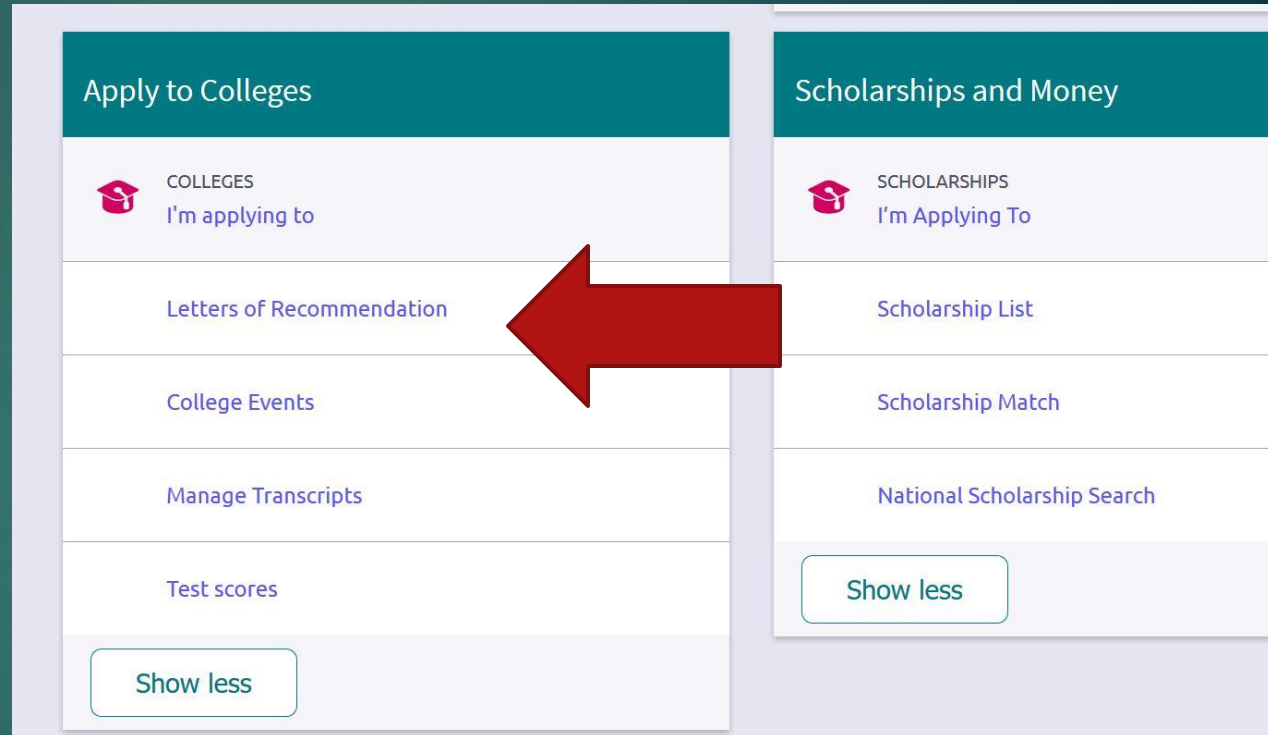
Apply to Colleges

COLLEGES
I'm applying to

Letters of Recommendation

College Events

Manage Transcripts

Test scores

Show less

Scholarships and Money

SCHOLARSHIPS
I'm Applying To

Scholarship List

Scholarship Match

National Scholarship Search

Show less